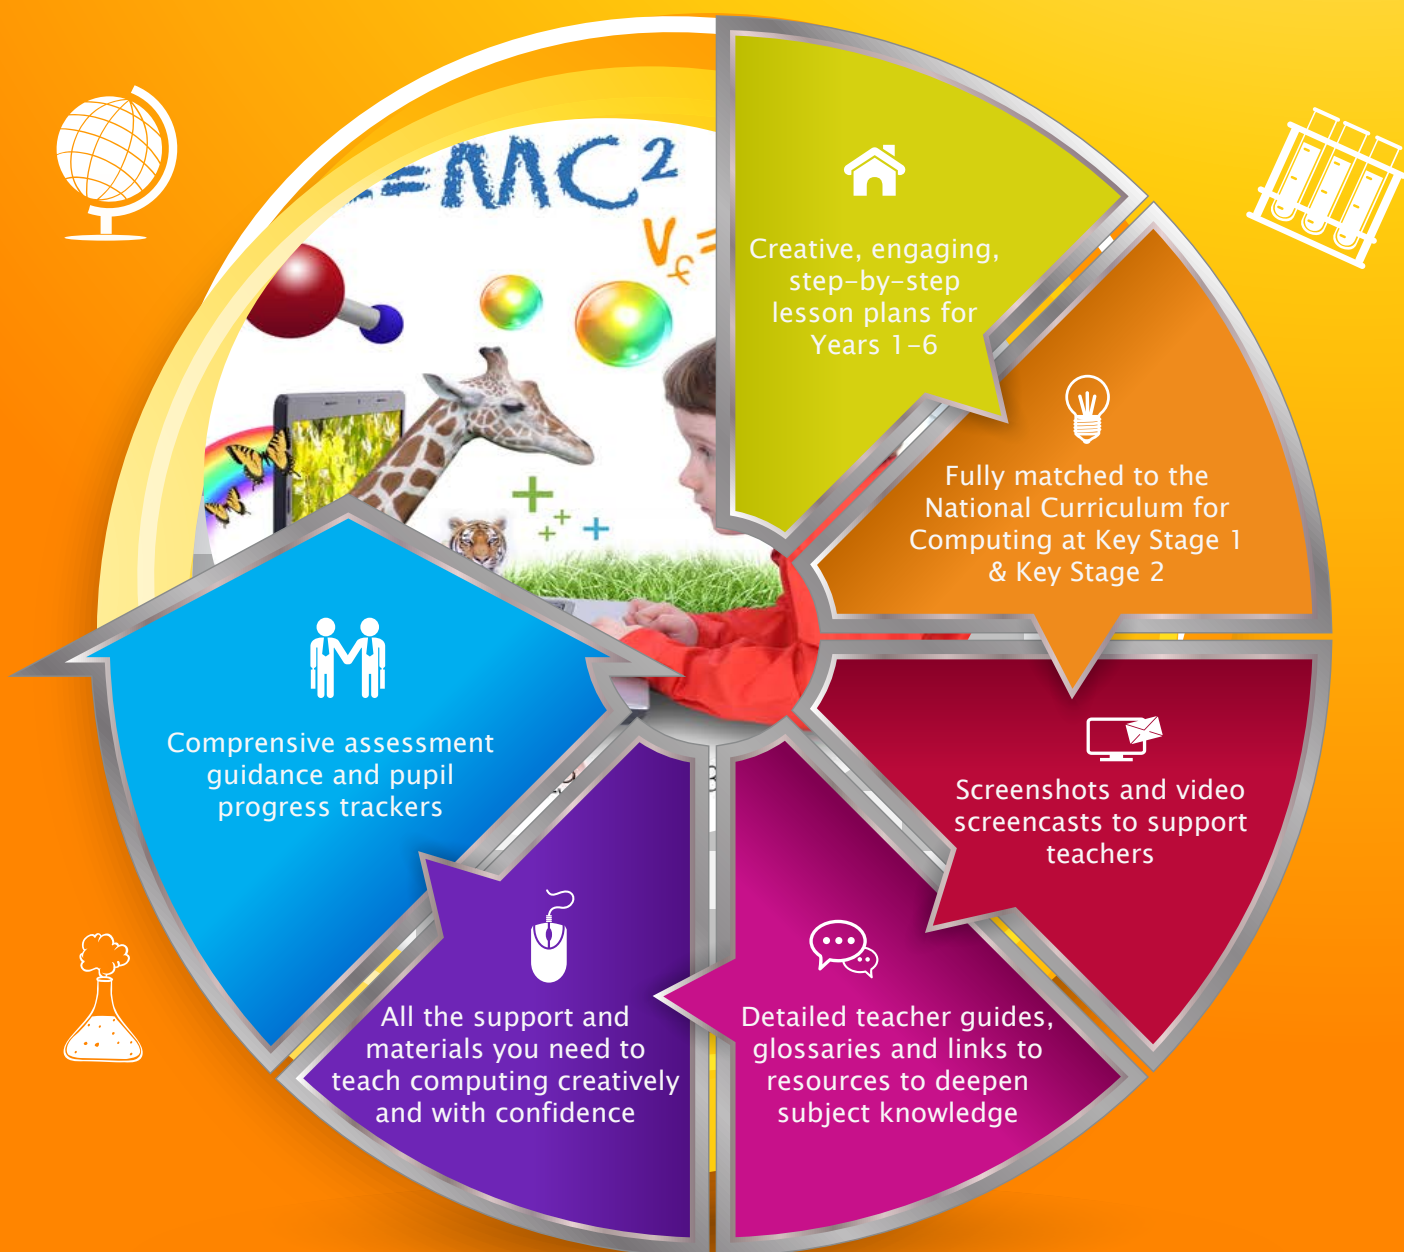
=MC²

Creative, engaging, step-by-step lesson plans for Years 1-6

Fully matched to the National Curriculum for Computing at Key Stage 1 & Key Stage 2

Screenshots and video screencasts to support teachers

Detailed teacher guides, glossaries and links to resources to deepen subject knowledge

All the support and materials you need to teach computing creatively and with confidence

Comprensive assessment guidance and pupil progress trackers